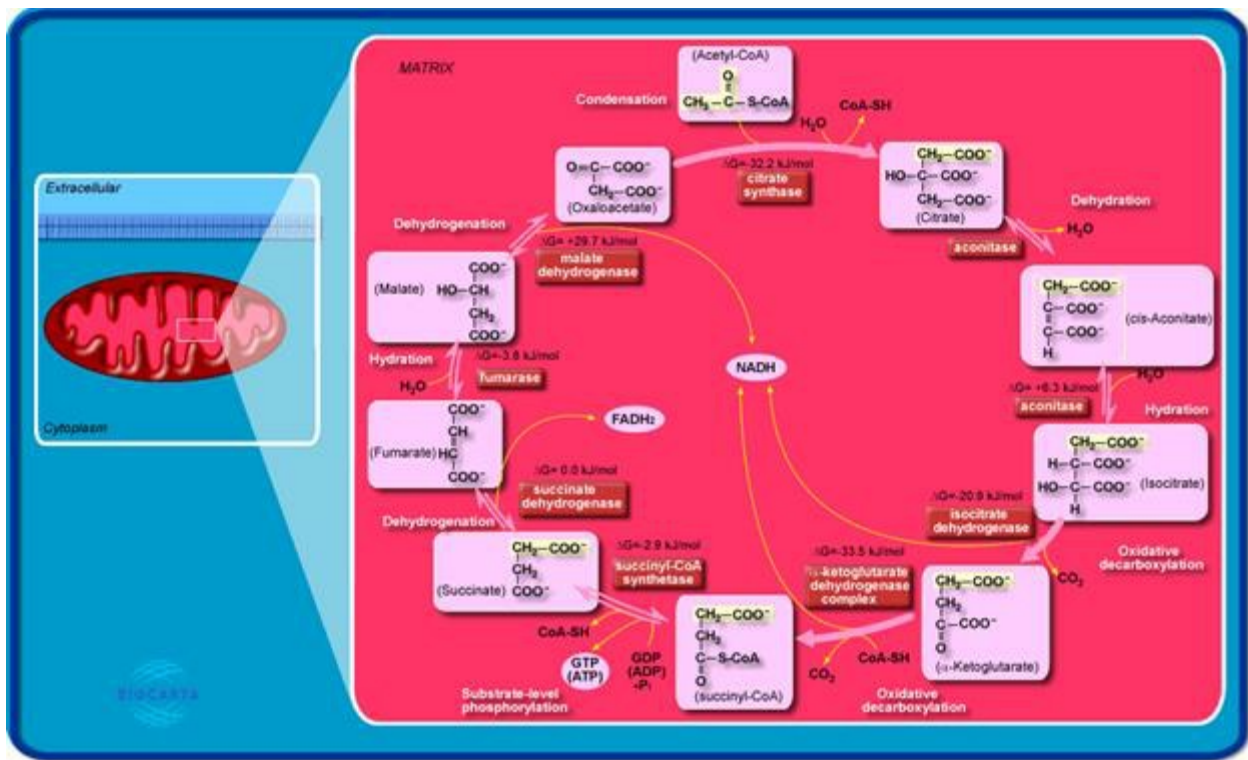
Extracellular

Cytoplasm

MATRIX

(Acetyl-CoA)

O
‖
$CH_3$—C—S-CoA

Condensation

CoA-SH

$H_2O$

O=C—COO⁻
|
$CH_2$—COO⁻
(Oxaloacetate)

ΔG=-32.2 kJ/mol
citrate synthase

$CH_2$—COO⁻
|
HO—C—COO⁻
|
$CH_2$—COO⁻
(Citrate)

Dehydration

$H_2O$

aconitase

Dehydrogenation

ΔG= +29.7 kJ/mol
malate dehydrogenase

(Malate)
COO⁻
|
HO—CH
|
$CH_2$
|
COO⁻

$CH_2$—COO⁻
|
C—COO⁻
‖
C—COO⁻
|
H
(cis-Aconitate)

Hydration

ΔG=-3.8 kJ/mol
fumarase

$H_2O$

NADH

ΔG= +6.3 kJ/mol
aconitase

$H_2O$

Hydration

FADH₂

(Fumarate)
COO⁻
|
CH
‖
HC
|
COO⁻

ΔG= 0.0 kJ/mol
succinate dehydrogenase

$CH_2$—COO⁻
|
H—C—COO⁻
|
HO—C—COO⁻
|
H
(Isocitrate)

ΔG=-20.9 kJ/mol
isocitrate dehydrogenase

Dehydrogenation

(Succinate)
$CH_2$—COO⁻
|
$CH_2$
|
COO⁻

ΔG=-2.9 kJ/mol
succinyl-CoA synthetase

ΔG=-33.5 kJ/mol
α-ketoglutarate dehydrogenase complex

Oxidative decarboxylation

$CO_2$

$CH_2$—COO⁻
|
$CH_2$
|
C—S-CoA
‖
O
(succinyl-CoA)

$CH_2$—COO⁻
|
$CH_2$
|
C—COO⁻
‖
O
(α-Ketoglutarate)

CoA-SH

GTP (ATP)

GDP (ADP) +$P_i$

$CO_2$

CoA-SH

Substrate-level phosphorylation

Oxidative decarboxylation

BIOCARTA